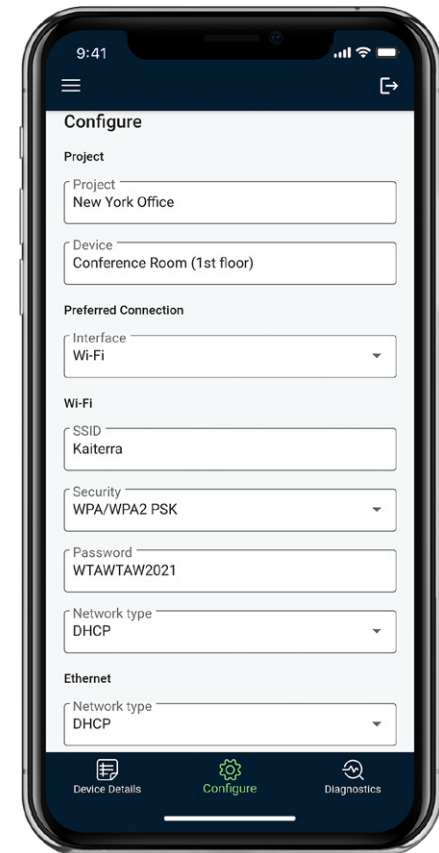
9:41

Configure

Project

Project
New York Office

Device
Conference Room (1st floor)

Preferred Connection

Interface
Wi-Fi

Wi-Fi

SSID
Kaiterra

Security
WPA/WPA2 PSK

Password
WTAWTAW2021

Network type
DHCP

Ethernet

Network type
DHCP

Device Details
Configure
Diagnostics